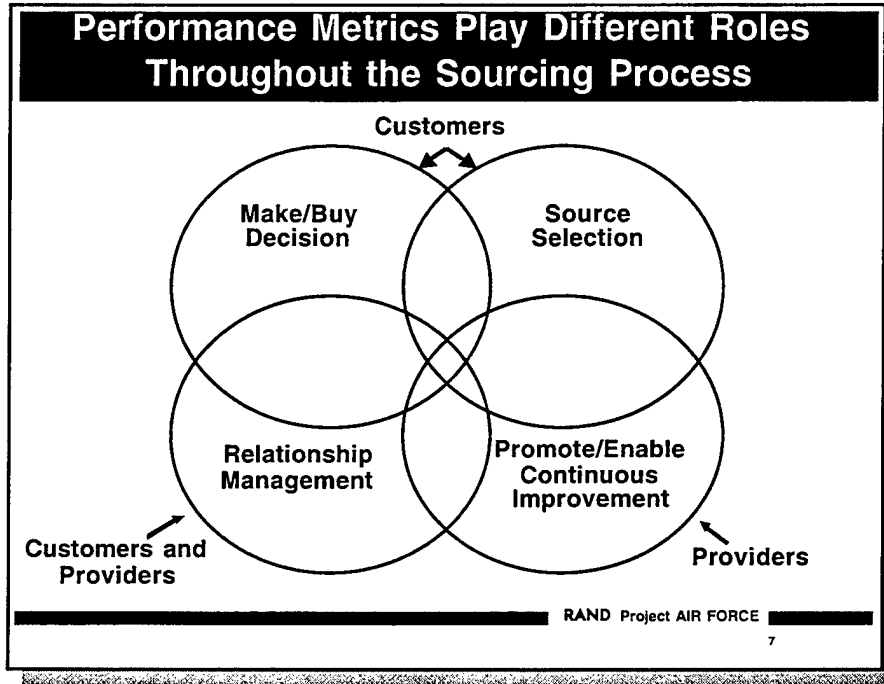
Performance Metrics Play Different Roles Throughout the Sourcing Process

Customers

Make/Buy Decision

Source Selection

Relationship Management

Promote/Enable Continuous Improvement

Customers and Providers

Providers

RAND Project AIR FORCE

7